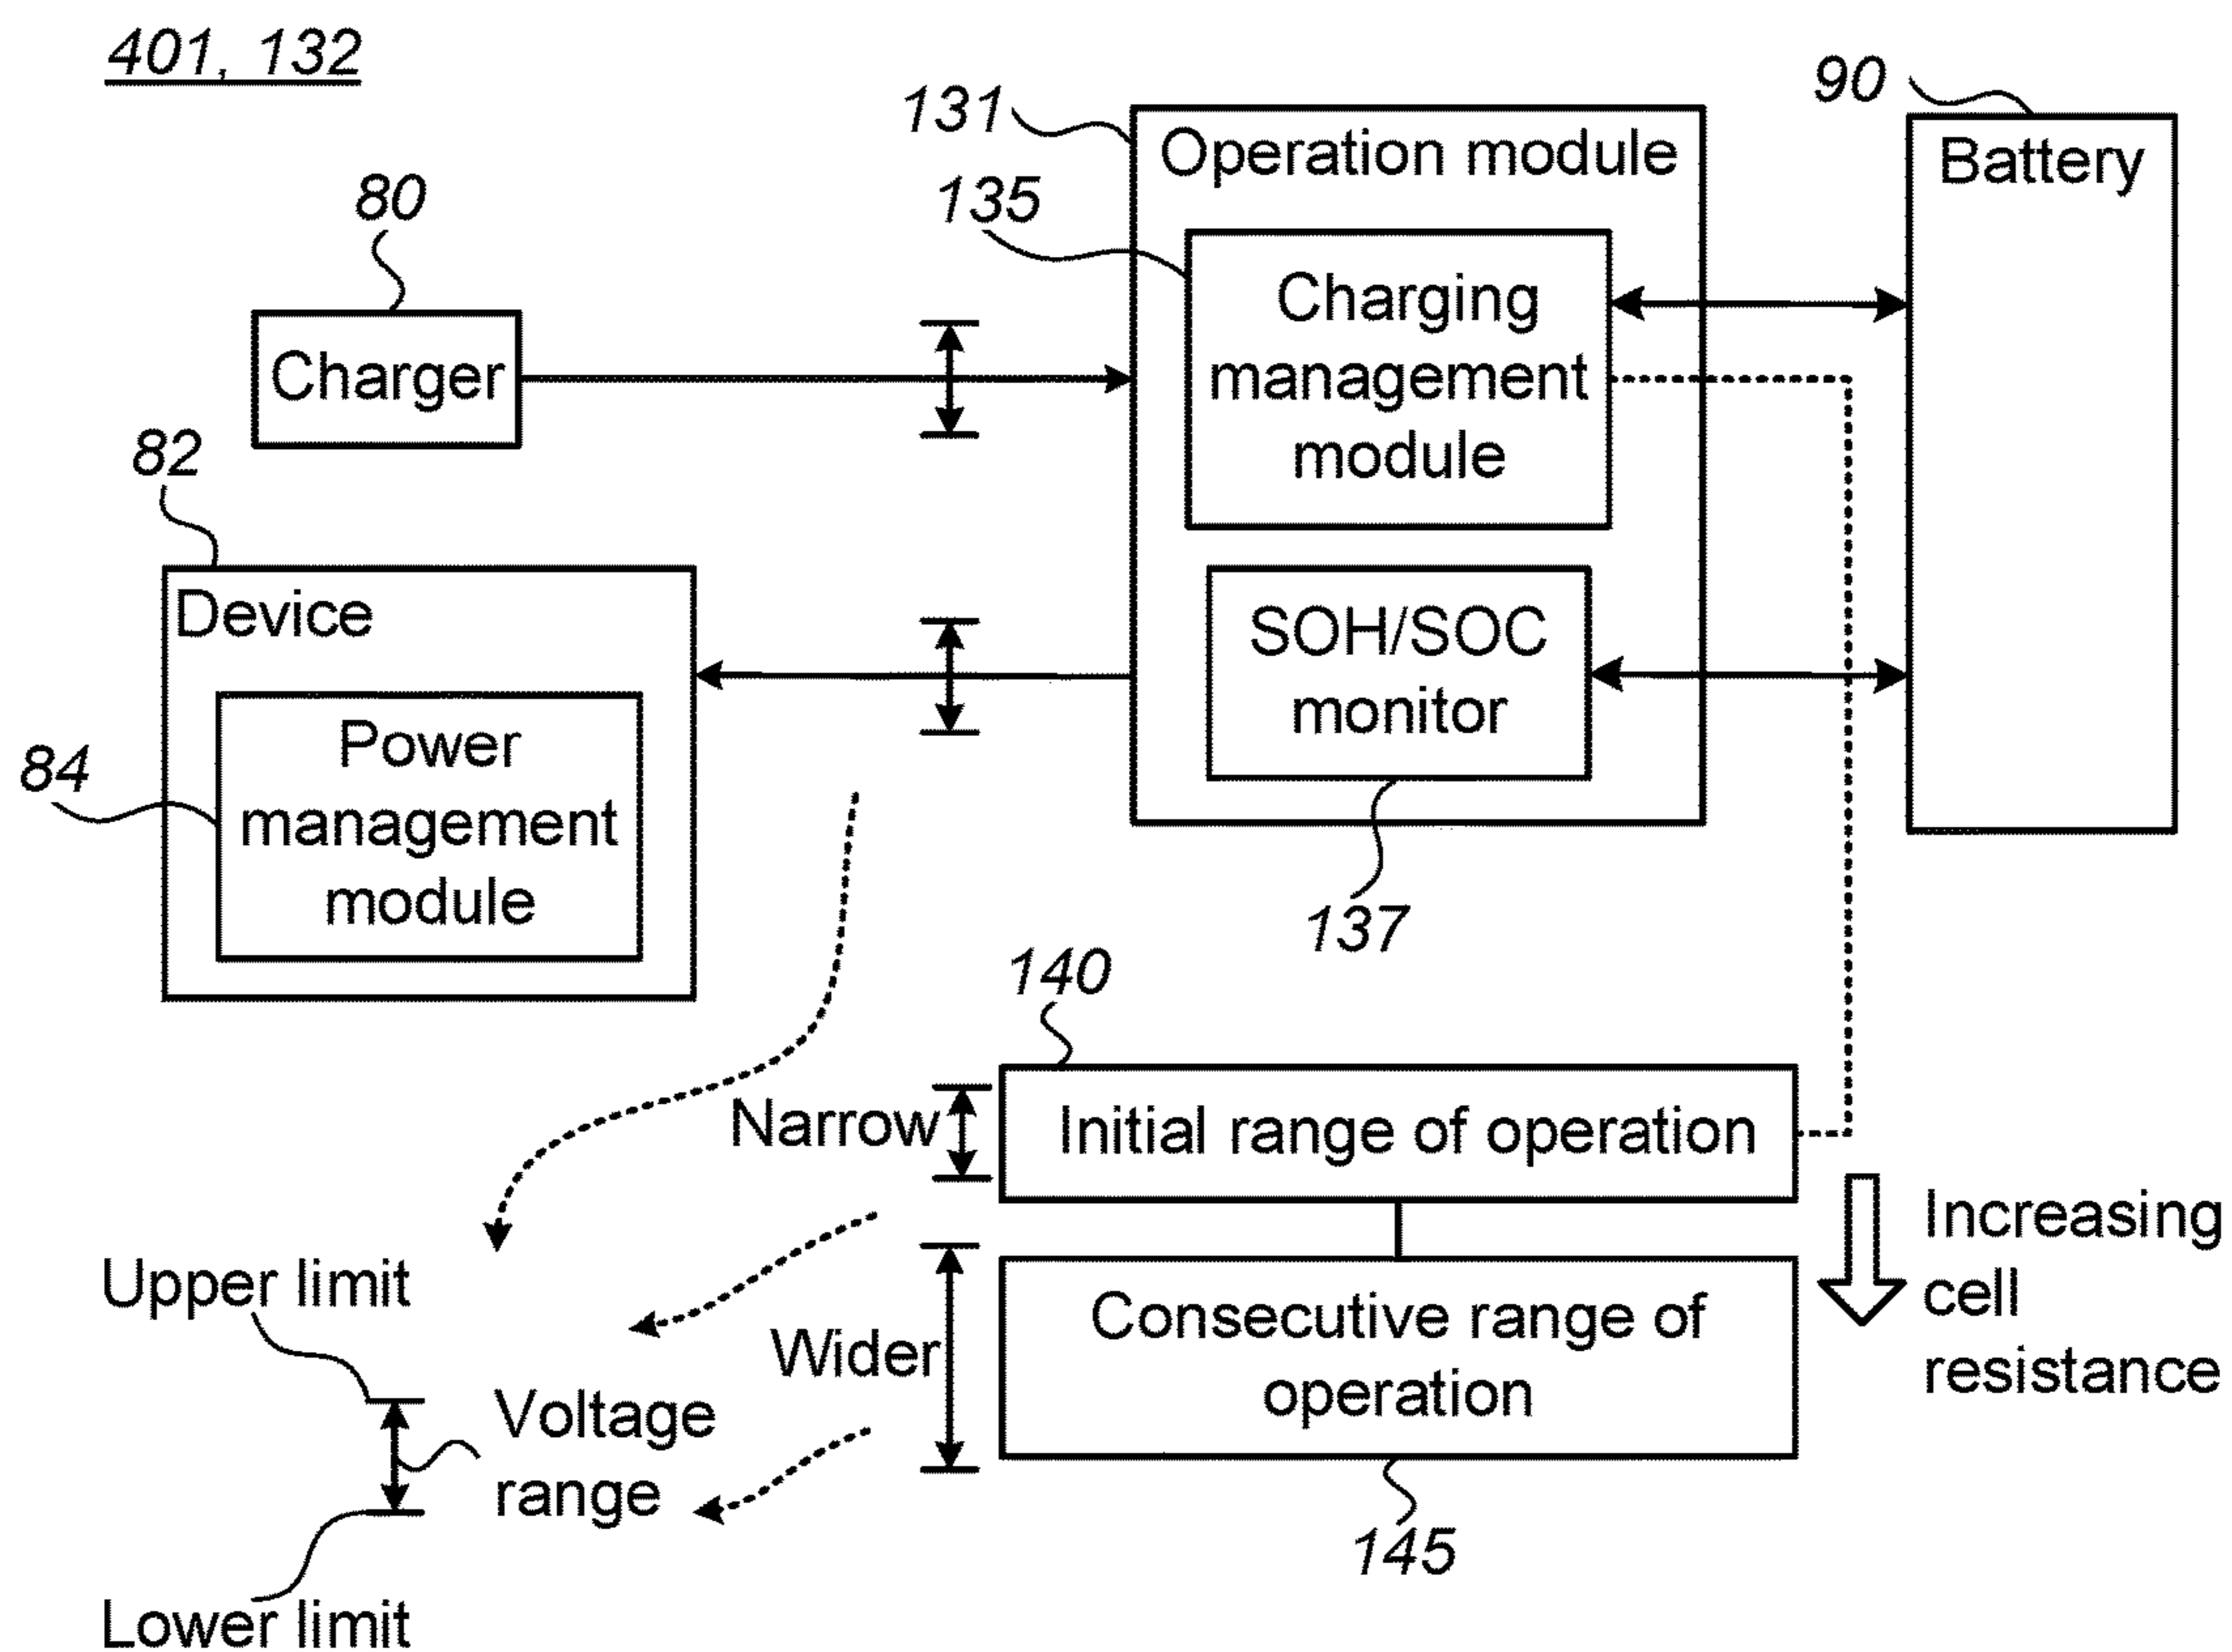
401, 132

131

Operation module

90

Battery

80

135

Charger

Charging management module

82

Device

SOH/SOC monitor

84

Power management module

137

140

Narrow

Initial range of operation

Increasing cell resistance

Upper limit

Wider

Consecutive range of operation

Voltage range

145

Lower limit